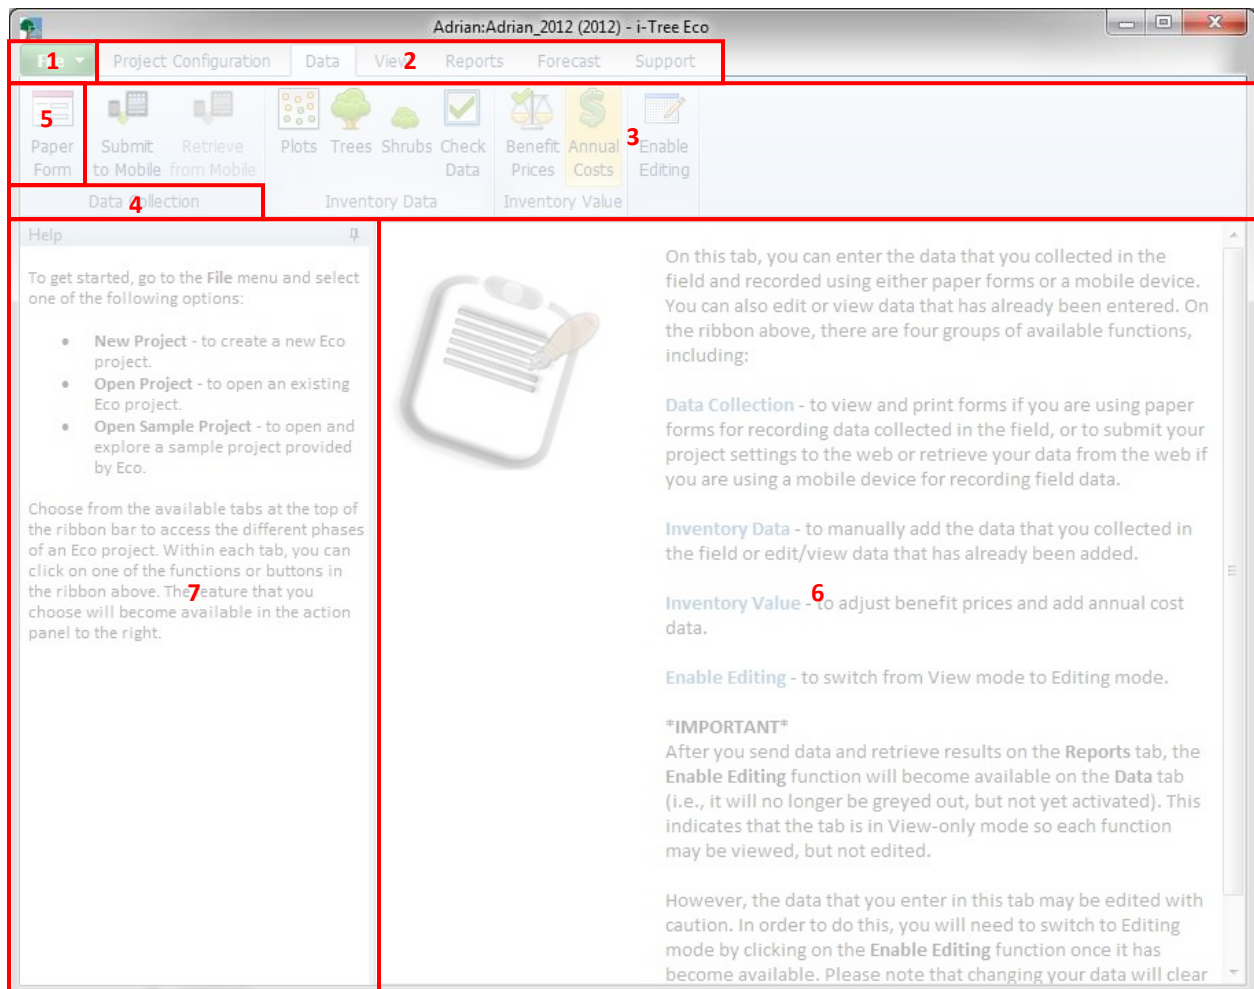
Adrian:Adrian_2012 (2012) - i-Tree Eco

File 1 | Project Configuration | Data | View 2 | Reports | Forecast | Support

5 Paper Form | Submit to Mobile | Retrieve from Mobile | Plots | Trees | Shrubs | Check Data | Benefit Prices | Annual Costs 3 | Enable Editing

Data Collection 4 | Inventory Data | Inventory Value

Help

To get started, go to the File menu and select one of the following options:

• New Project - to create a new Eco project.
• Open Project - to open an existing Eco project.
• Open Sample Project - to open and explore a sample project provided by Eco.

Choose from the available tabs at the top of the ribbon bar to access the different phases of an Eco project. Within each tab, you can click on one of the functions or buttons in the ribbon above. The 7 feature that you choose will become available in the action panel to the right.

On this tab, you can enter the data that you collected in the field and recorded using either paper forms or a mobile device. You can also edit or view data that has already been entered. On the ribbon above, there are four groups of available functions, including:

Data Collection - to view and print forms if you are using paper forms for recording data collected in the field, or to submit your project settings to the web or retrieve your data from the web if you are using a mobile device for recording field data.

Inventory Data - to manually add the data that you collected in the field or edit/view data that has already been added.

Inventory Value - 6 to adjust benefit prices and add annual cost data.

Enable Editing - to switch from View mode to Editing mode.

*IMPORTANT*
After you send data and retrieve results on the Reports tab, the Enable Editing function will become available on the Data tab (i.e., it will no longer be greyed out, but not yet activated). This indicates that the tab is in View-only mode so each function may be viewed, but not edited.

However, the data that you enter in this tab may be edited with caution. In order to do this, you will need to switch to Editing mode by clicking on the Enable Editing function once it has become available. Please note that changing your data will clear